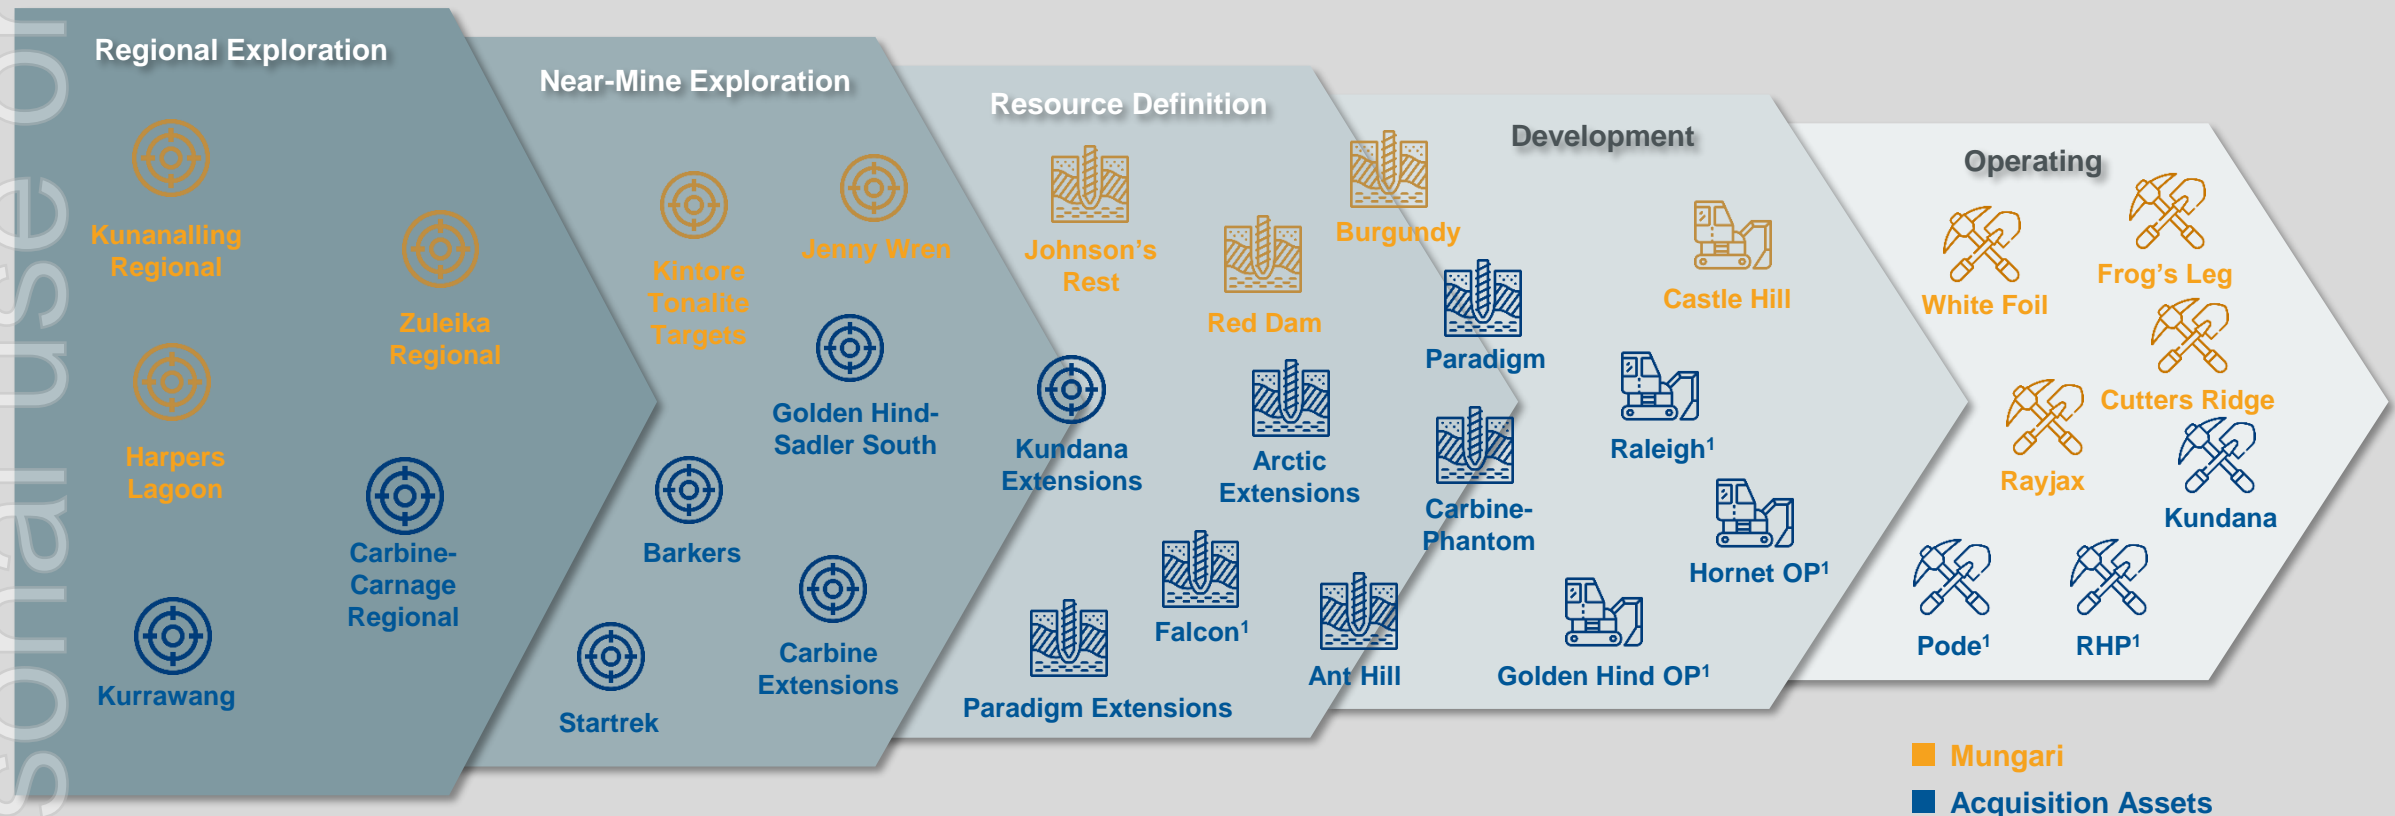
sonal use o

Regional Exploration

Kunanalling Regional

Zuleika Regional

Harpers Lagoon

Carbine-Carnage Regional

Kurrawang

Near-Mine Exploration

Kintore Tonalite Targets

Jenny Wren

Golden Hind-Sadler South

Barkers

Carbine Extensions

Startrek

Resource Definition

Johnson's Rest

Red Dam

Kundana Extensions

Arctic Extensions

Falcon$^1$

Paradigm Extensions

Ant Hill

Burgundy

Paradigm

Carbine-Phantom

Development

Castle Hill

Raleigh$^1$

Hornet OP$^1$

Golden Hind OP$^1$

Operating

White Foil

Frog's Leg

Cutters Ridge

Rayjax

Kundana

Pode$^1$

RHP$^1$

Mungari

Acquisition Assets